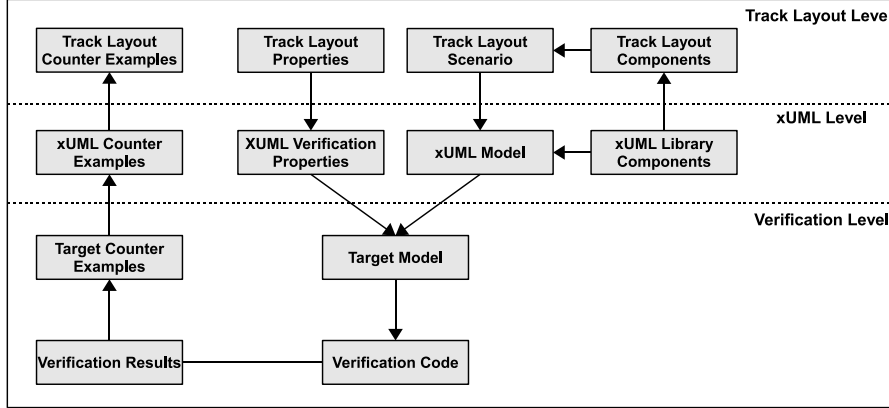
Track Layout Leve

Track Layout Counter Examples

Track Layout Properties

Track Layout Scenario

Track Layout Components

xUML Level

xUML Counter Examples

XUML Verification Properties

xUML Model

xUML Library Components

Verification Level

Target Counter Examples

Target Model

Verification Results

Verification Code